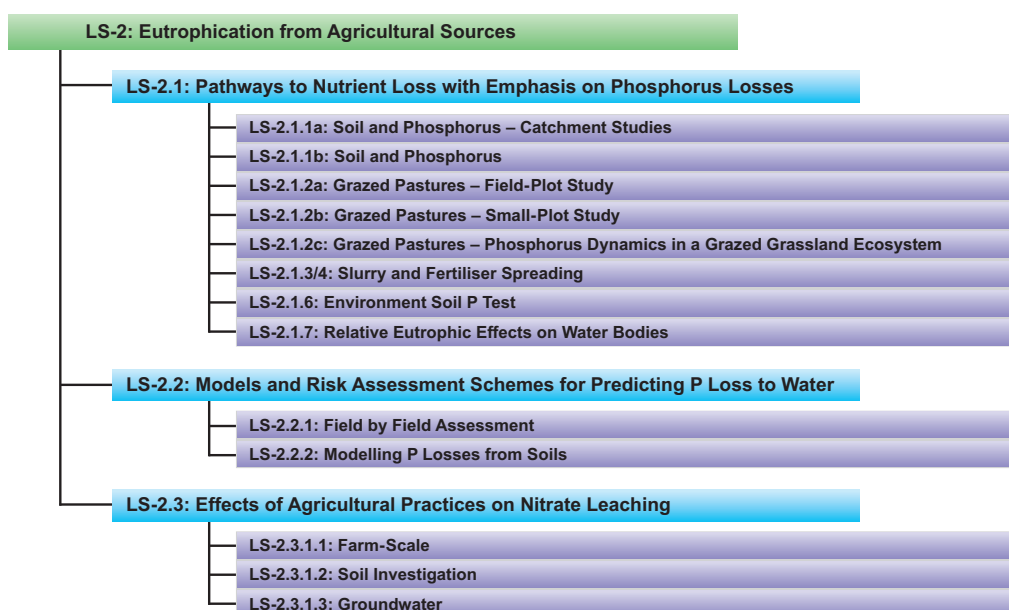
LS-2: Eutrophication from Agricultural Sources

LS-2.1: Pathways to Nutrient Loss with Emphasis on Phosphorus Losses

LS-2.1.1a: Soil and Phosphorus – Catchment Studies

LS-2.1.1b: Soil and Phosphorus

LS-2.1.2a: Grazed Pastures – Field-Plot Study

LS-2.1.2b: Grazed Pastures – Small-Plot Study

LS-2.1.2c: Grazed Pastures – Phosphorus Dynamics in a Grazed Grassland Ecosystem

LS-2.1.3/4: Slurry and Fertiliser Spreading

LS-2.1.6: Environment Soil P Test

LS-2.1.7: Relative Eutrophic Effects on Water Bodies

LS-2.2: Models and Risk Assessment Schemes for Predicting P Loss to Water

LS-2.2.1: Field by Field Assessment

LS-2.2.2: Modelling P Losses from Soils

LS-2.3: Effects of Agricultural Practices on Nitrate Leaching

LS-2.3.1.1: Farm-Scale

LS-2.3.1.2: Soil Investigation

LS-2.3.1.3: Groundwater